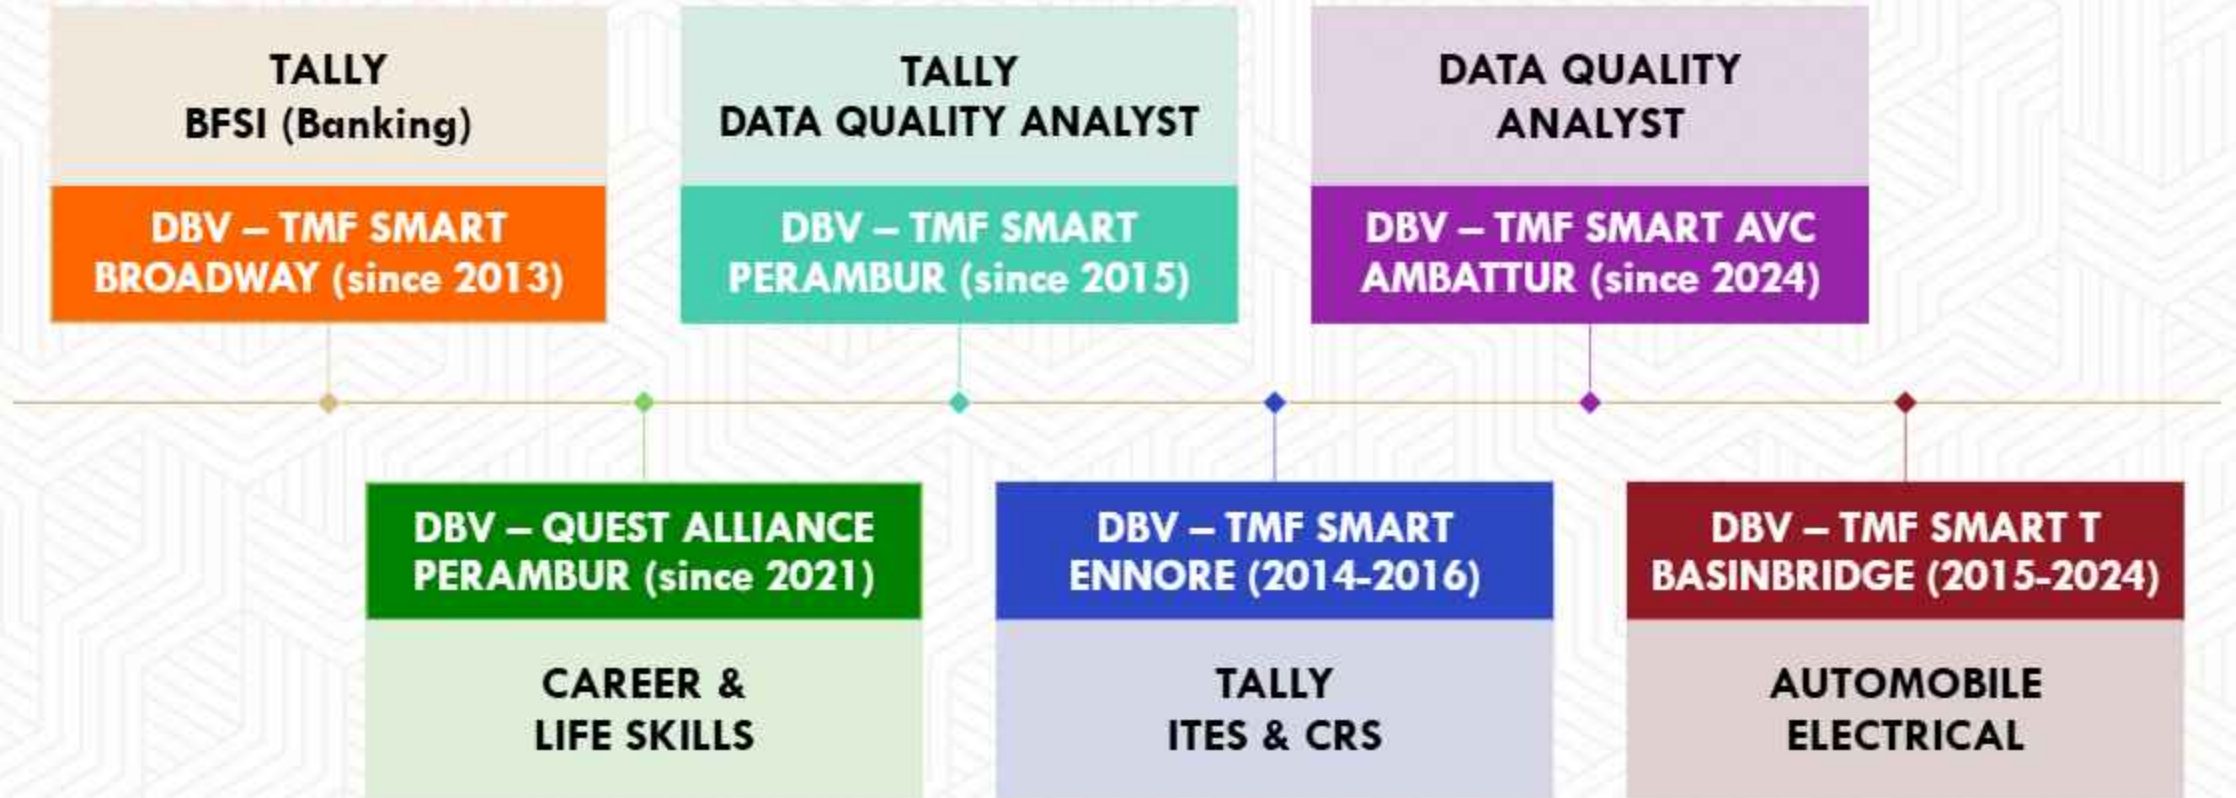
TALLY
BFSI (Banking)

DBV – TMF SMART
BROADWAY (since 2013)

TALLY
DATA QUALITY ANALYST

DBV – TMF SMART
PERAMBUR (since 2015)

DATA QUALITY
ANALYST

DBV – TMF SMART AVC
AMBATTUR (since 2024)

DBV – QUEST ALLIANCE
PERAMBUR (since 2021)

CAREER &
LIFE SKILLS

DBV – TMF SMART
ENNORE (2014-2016)

TALLY
ITES & CRS

DBV – TMF SMART T
BASINBRIDGE (2015-2024)

AUTOMOBILE
ELECTRICAL